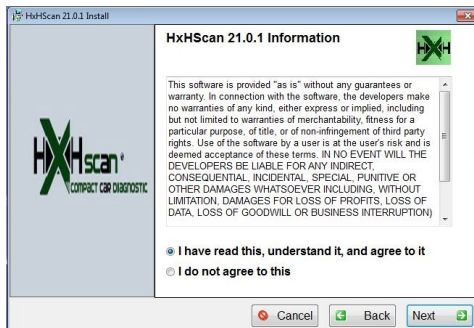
HxHScan 21.0.1 Install

HxHScan 21.0.1 Information

HxH

HxH scan®
COMPACT CAR DIAGNOSTIC

This software is provided "as is" without any guarantees or warranty. In connection with the software, the developers make no warranties of any kind, either express or implied, including but not limited to warranties of merchantability, fitness for a particular purpose, of title, or of non-infringement of third party rights. Use of the software by a user is at the user's risk and is deemed acceptance of these terms. IN NO EVENT WILL THE DEVELOPERS BE LIABLE FOR ANY INDIRECT, CONSEQUENTIAL, INCIDENTAL, SPECIAL, PUNITIVE OR OTHER DAMAGES WHATSOEVER INCLUDING, WITHOUT LIMITATION, DAMAGES FOR LOSS OF PROFITS, LOSS OF DATA, LOSS OF GOODWILL OR BUSINESS INTERRUPTION)

I have read this, understand it, and agree to it
I do not agree to this

Cancel
Back
Next